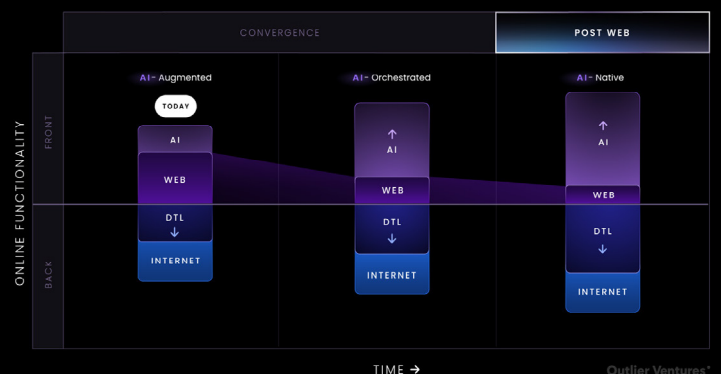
CONVERGENCE

POST WEB

ONLINE FUNCTIONALITY

FRONT

BACK

AI- Augmented

TODAY

AI

WEB

DTL
↓

INTERNET

AI- Orchestrated

↑
AI

WEB

DTL
↓

INTERNET

AI- Native

↑
AI

WEB

DTL
↓

INTERNET

TIME →

Outlier Ventures